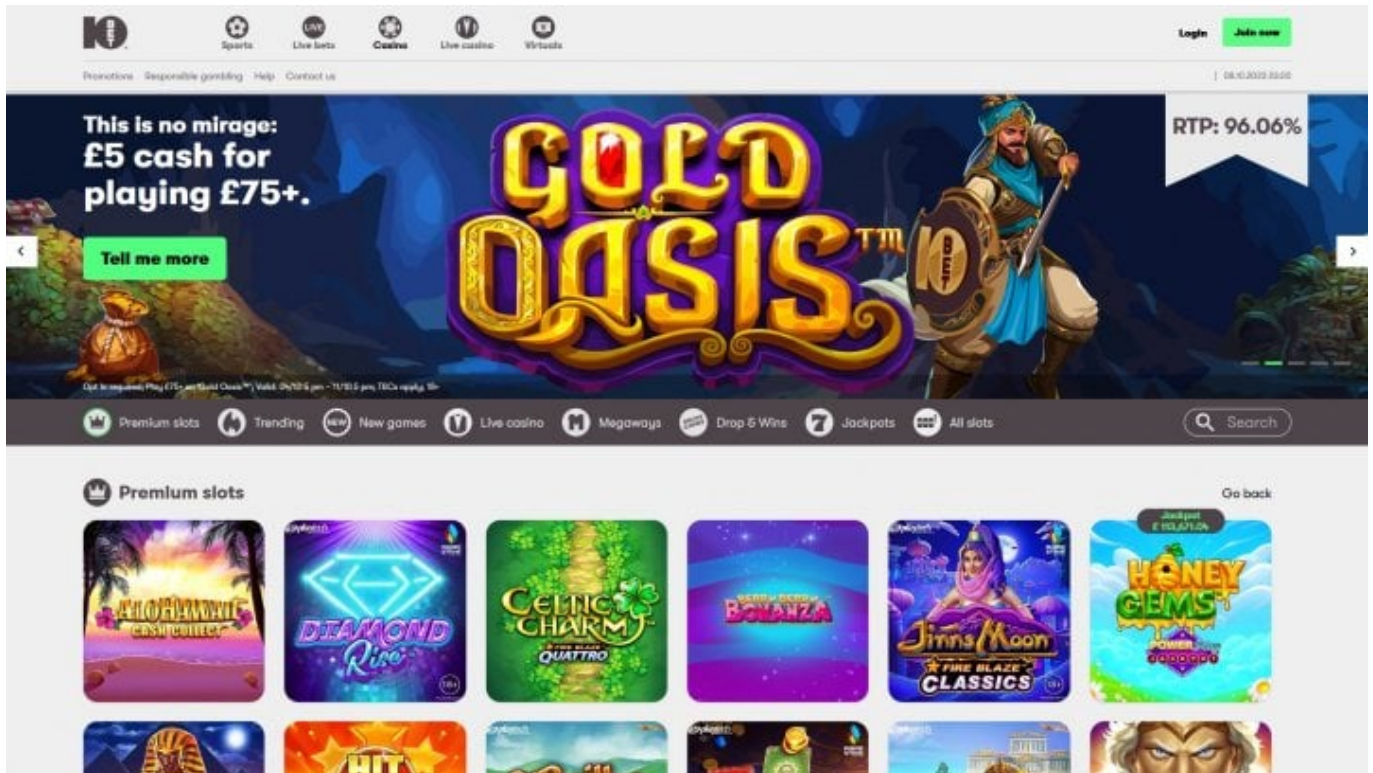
Sports Live bets Casino Live casino Virtuals

Login Join now

Promotions Responsible gambling Help Contact us

| 08.10.2022 20:00

This is no mirage: £5 cash for playing £75+.

Tell me more

GOLD OASIS™

10

RTP: 96.06%

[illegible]

Premium slots Trending New games Live casino Megaways Drop & Wins Jackpots All slots

Search

Premium slots

Go back

ALOHAWAII CASH COLLECT

DIAMOND Rise

CELTIC CHARM FIRE BLAZE QUATTRO

BONANZA

Jinns Moon FIRE BLAZE CLASSICS

Jackpot £ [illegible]

HONEY GEMS

HIT